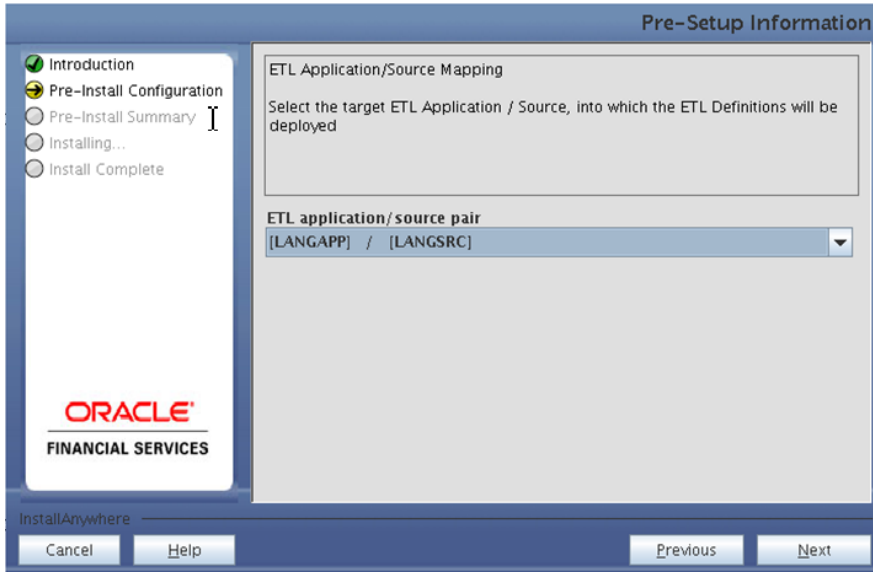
Pre-Setup Information

Introduction
Pre-Install Configuration
Pre-Install Summary
Installing...
Install Complete

ORACLE
FINANCIAL SERVICES

ETL Application/Source Mapping

Select the target ETL Application / Source, into which the ETL Definitions will be deployed

ETL application/source pair
[LANGAPP] / [LANGSRC]

InstallAnywhere
Cancel
Help
Previous
Next